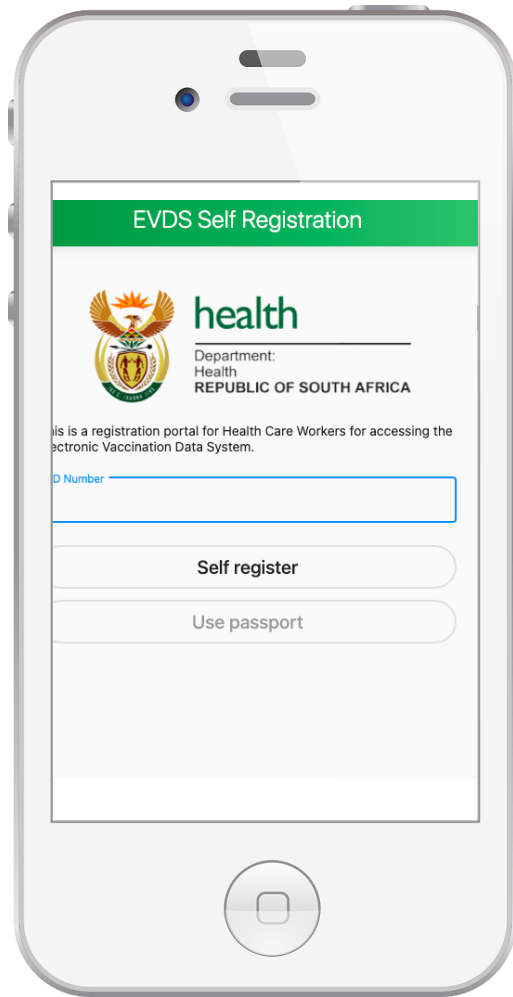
EVDS Self Registration

health

Department:
Health
REPUBLIC OF SOUTH AFRICA

his is a registration portal for Health Care Workers for accessing the ectronic Vaccination Data System.

D Number

Self register

Use passport